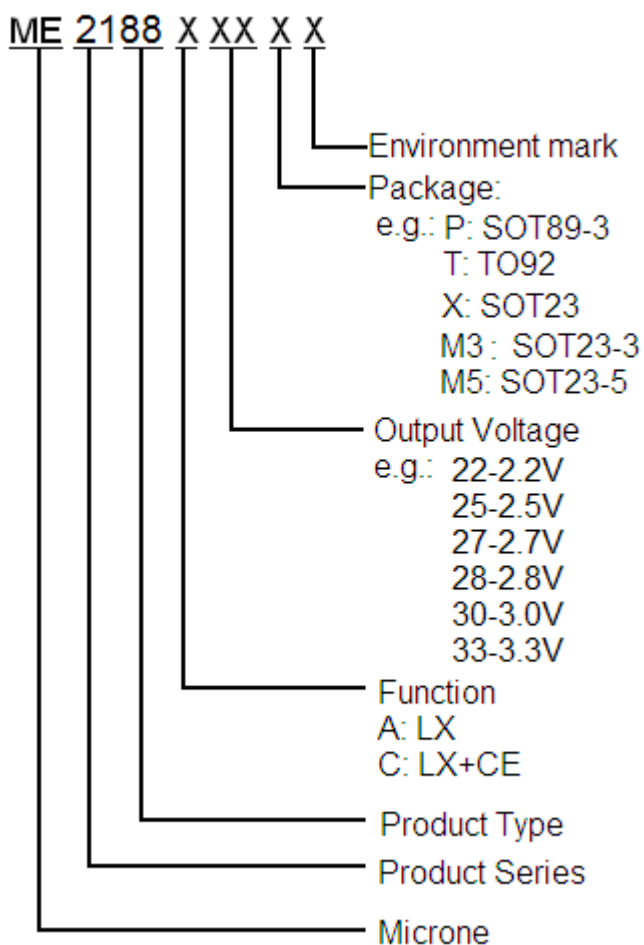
ME 2188 X XX X X

Environment mark

Package:
e.g.: P: SOT89-3
T: TO92
X: SOT23
M3 : SOT23-3
M5: SOT23-5

Output Voltage
e.g.: 22-2.2V
25-2.5V
27-2.7V
28-2.8V
30-3.0V
33-3.3V

Function
A: LX
C: LX+CE

Product Type

Product Series

Microne